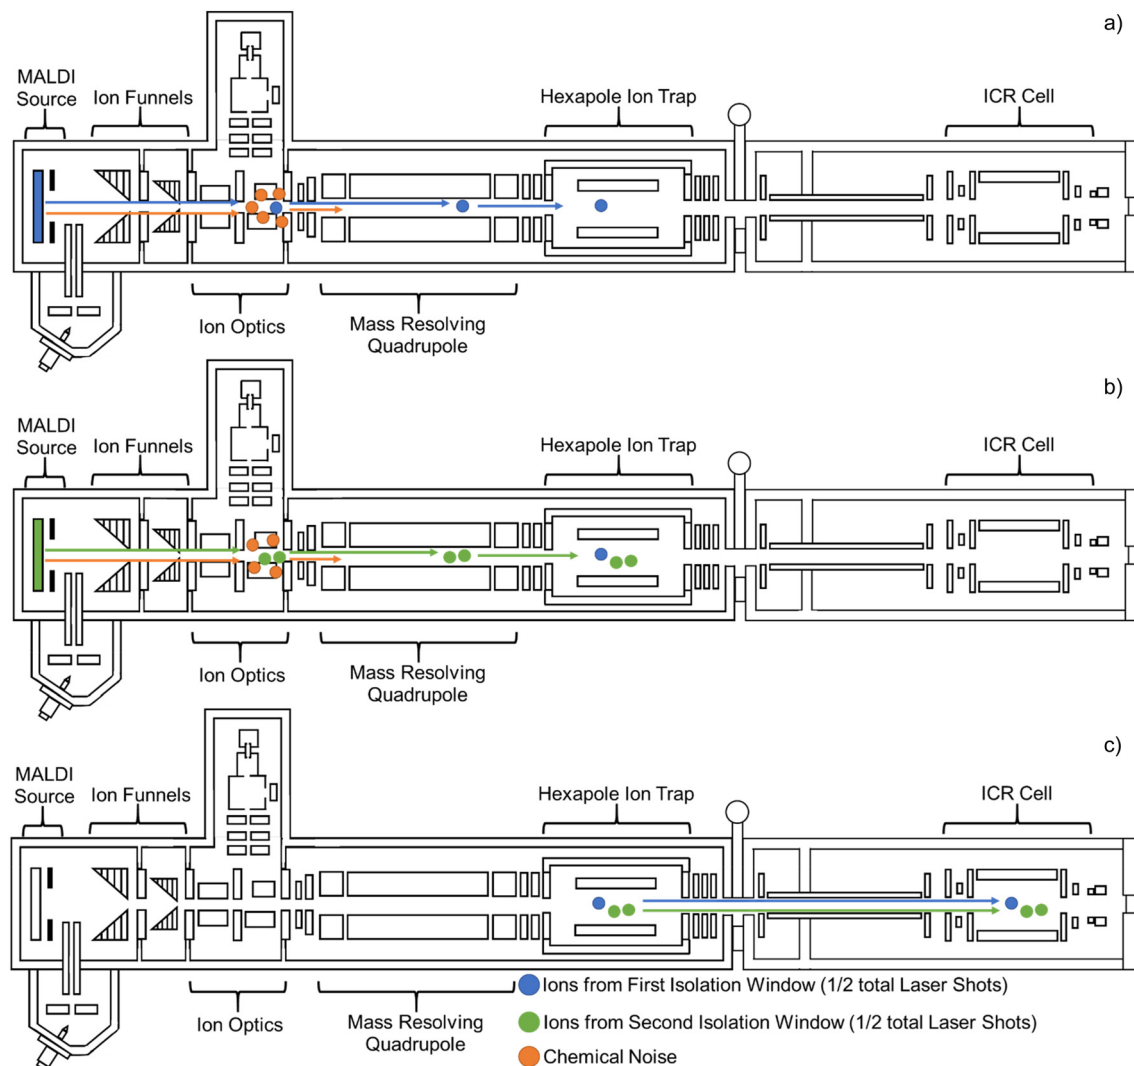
a)

MALDI Source

Ion Funnels

Hexapole Ion Trap

ICR Cell

Ion Optics

Mass Resolving Quadrupole

b)

MALDI Source

Ion Funnels

Hexapole Ion Trap

ICR Cell

Ion Optics

Mass Resolving Quadrupole

c)

MALDI Source

Ion Funnels

Hexapole Ion Trap

ICR Cell

Ion Optics

Mass Resolving Quadrupole

Ions from First Isolation Window (1/2 total Laser Shots)

Ions from Second Isolation Window (1/2 total Laser Shots)

Chemical Noise